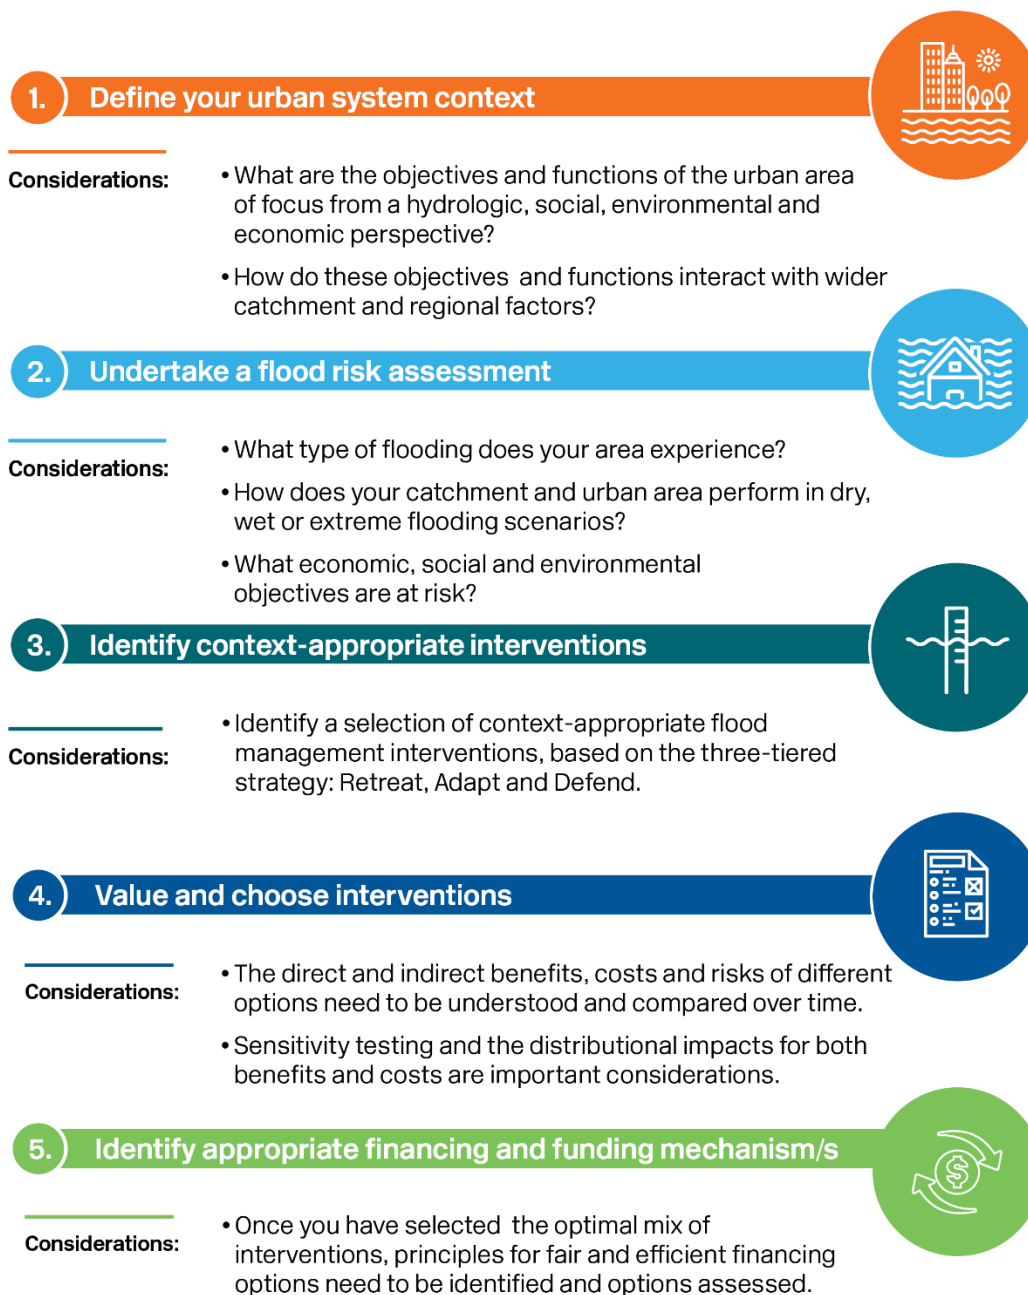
1. Define your urban system context

Considerations:

• What are the objectives and functions of the urban area of focus from a hydrologic, social, environmental and economic perspective?

• How do these objectives and functions interact with wider catchment and regional factors?

2. Undertake a flood risk assessment

Considerations:

• What type of flooding does your area experience?

• How does your catchment and urban area perform in dry, wet or extreme flooding scenarios?

• What economic, social and environmental objectives are at risk?

3. Identify context-appropriate interventions

Considerations:

• Identify a selection of context-appropriate flood management interventions, based on the three-tiered strategy: Retreat, Adapt and Defend.

4. Value and choose interventions

Considerations:

• The direct and indirect benefits, costs and risks of different options need to be understood and compared over time.

• Sensitivity testing and the distributional impacts for both benefits and costs are important considerations.

5. Identify appropriate financing and funding mechanism/s

Considerations:

• Once you have selected the optimal mix of interventions, principles for fair and efficient financing options need to be identified and options assessed.